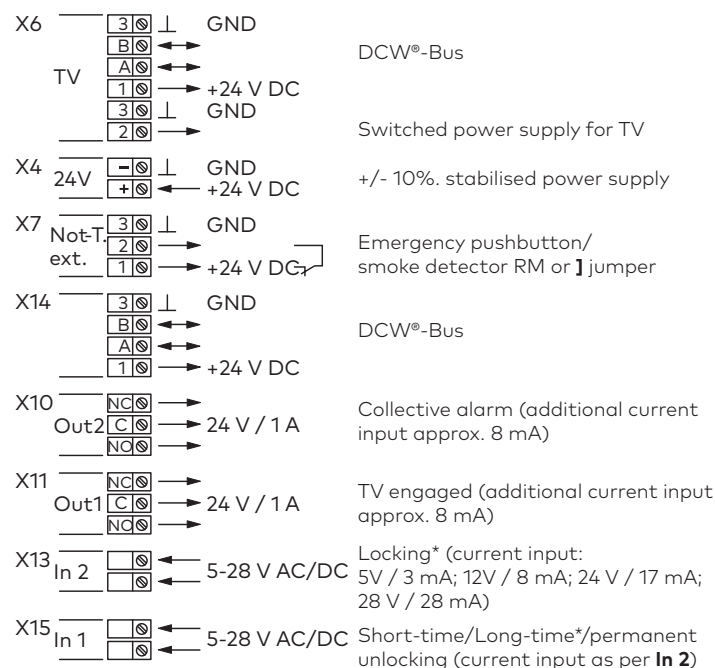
X6
TV
3 GND
B
A
1 +24 V DC
3 GND
2

DCW®-Bus

Switched power supply for TV

X4 24V
– GND
+ +24 V DC

+/- 10%. stabilised power supply

X7 Not-T. ext.
3 GND
2
1 +24 V DC

Emergency pushbutton/ smoke detector RM or ] jumper

X14
3 GND
B
A
1 +24 V DC

DCW®-Bus

X10 Out2
NC
C 24 V / 1 A
NO

Collective alarm (additional current input approx. 8 mA)

X11 Out1
NC
C 24 V / 1 A
NO

TV engaged (additional current input approx. 8 mA)

X13 In 2
5-28 V AC/DC

Locking* (current input: 5V / 3 mA; 12V / 8 mA; 24 V / 17 mA; 28 V / 28 mA)

X15 In 1
5-28 V AC/DC

Short-time/Long-time*/permanent unlocking (current input as per **In 2**)